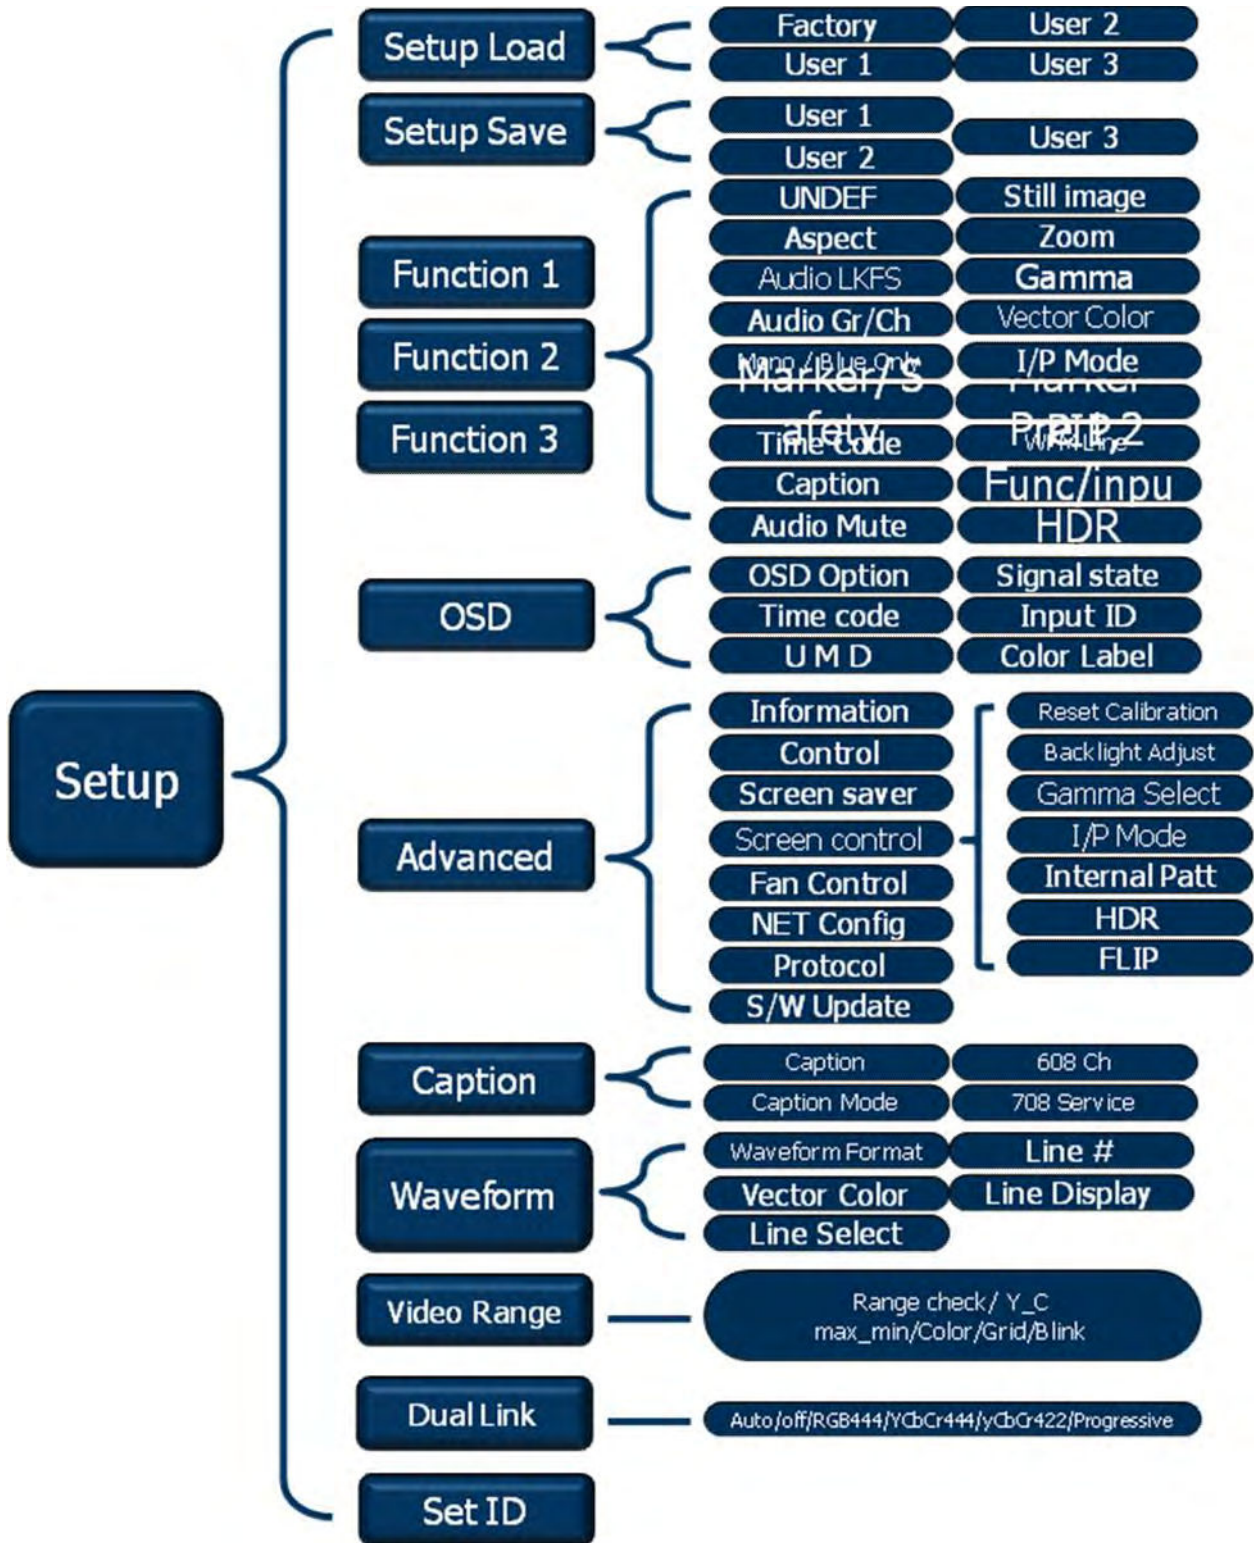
Setup

Setup Load
Factory
User 2
User 1
User 3

Setup Save
User 1
User 2
User 3

Function 1
Function 2
Function 3
UNDEF
Still image
Aspect
Zoom
Audio LKFS
Gamma
Audio Gr/Ch
Vector Color
Mono / Blue Only
I/P Mode
Marker/Safety
Marker
PIP 2
Time Code
WFM Line
Caption
Func/inpu
Audio Mute
HDR

OSD
OSD Option
Signal state
Time code
Input ID
U M D
Color Label

Advanced
Information
Control
Screen saver
Screen control
Fan Control
NET Config
Protocol
S/W Update
Reset Calibration
Backlight Adjust
Gamma Select
I/P Mode
Internal Patt
HDR
FLIP

Caption
Caption
608 Ch
Caption Mode
708 Service

Waveform
Waveform Format
Line #
Vector Color
Line Display
Line Select

Video Range
Range check / Y_C max_min/Color/Grid/Blink

Dual Link
Auto/off/RGB444/YCbCr444/yCbCr422/Progressive

Set ID